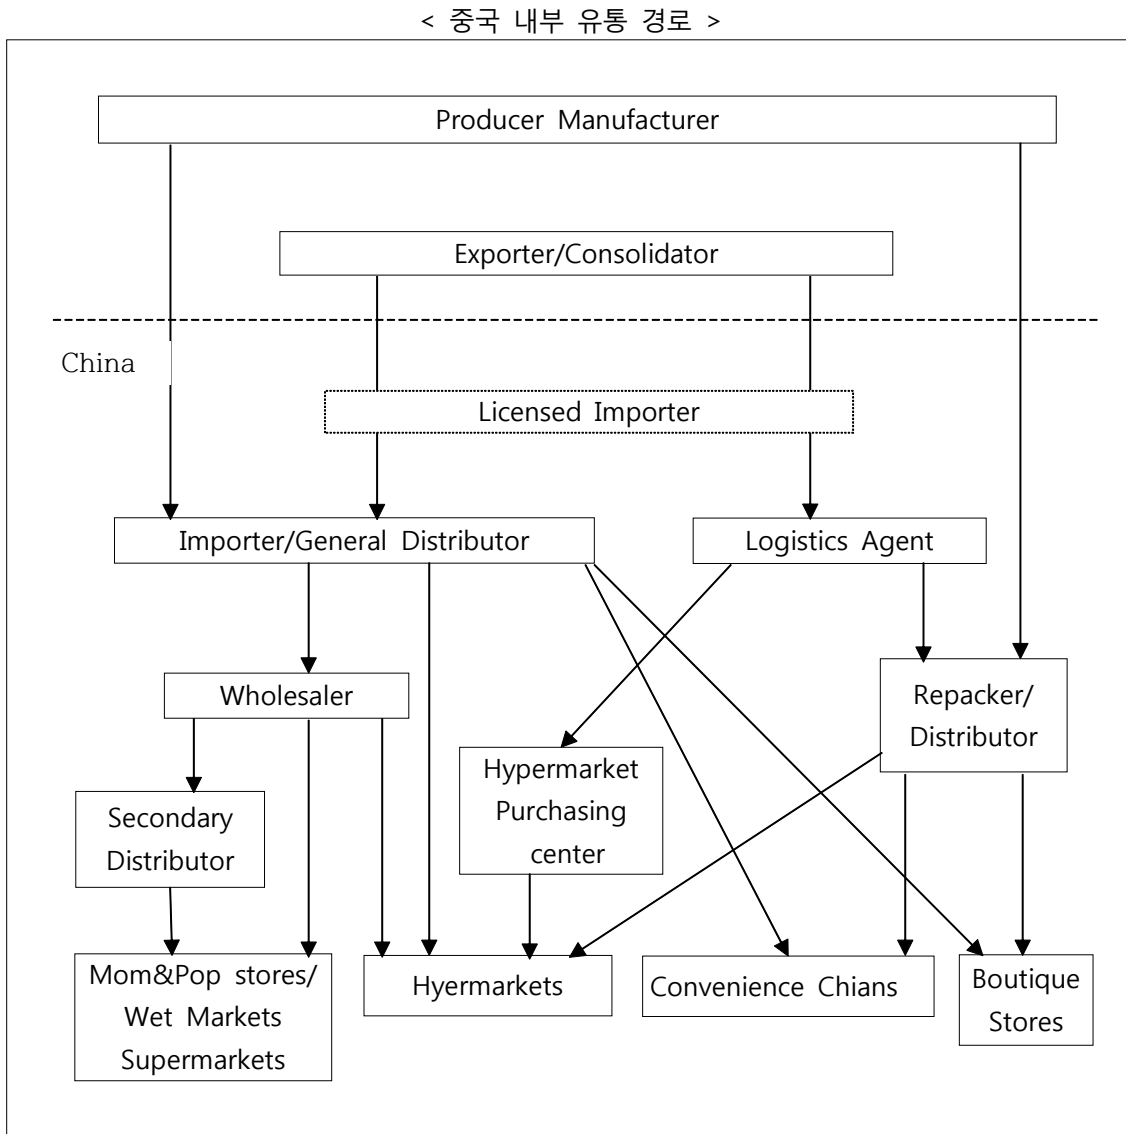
< 중국 내부 유통 경로 >

Producer Manufacturer

Exporter/Consolidator

China

Licensed Importer

Importer/General Distributor

Logistics Agent

Wholesaler

Repacker/ Distributor

Hypermarket Purchasing center

Secondary Distributor

Mom&Pop stores/ Wet Markets Supermarkets

Hyermarkets

Convenience Chians

Boutique Stores